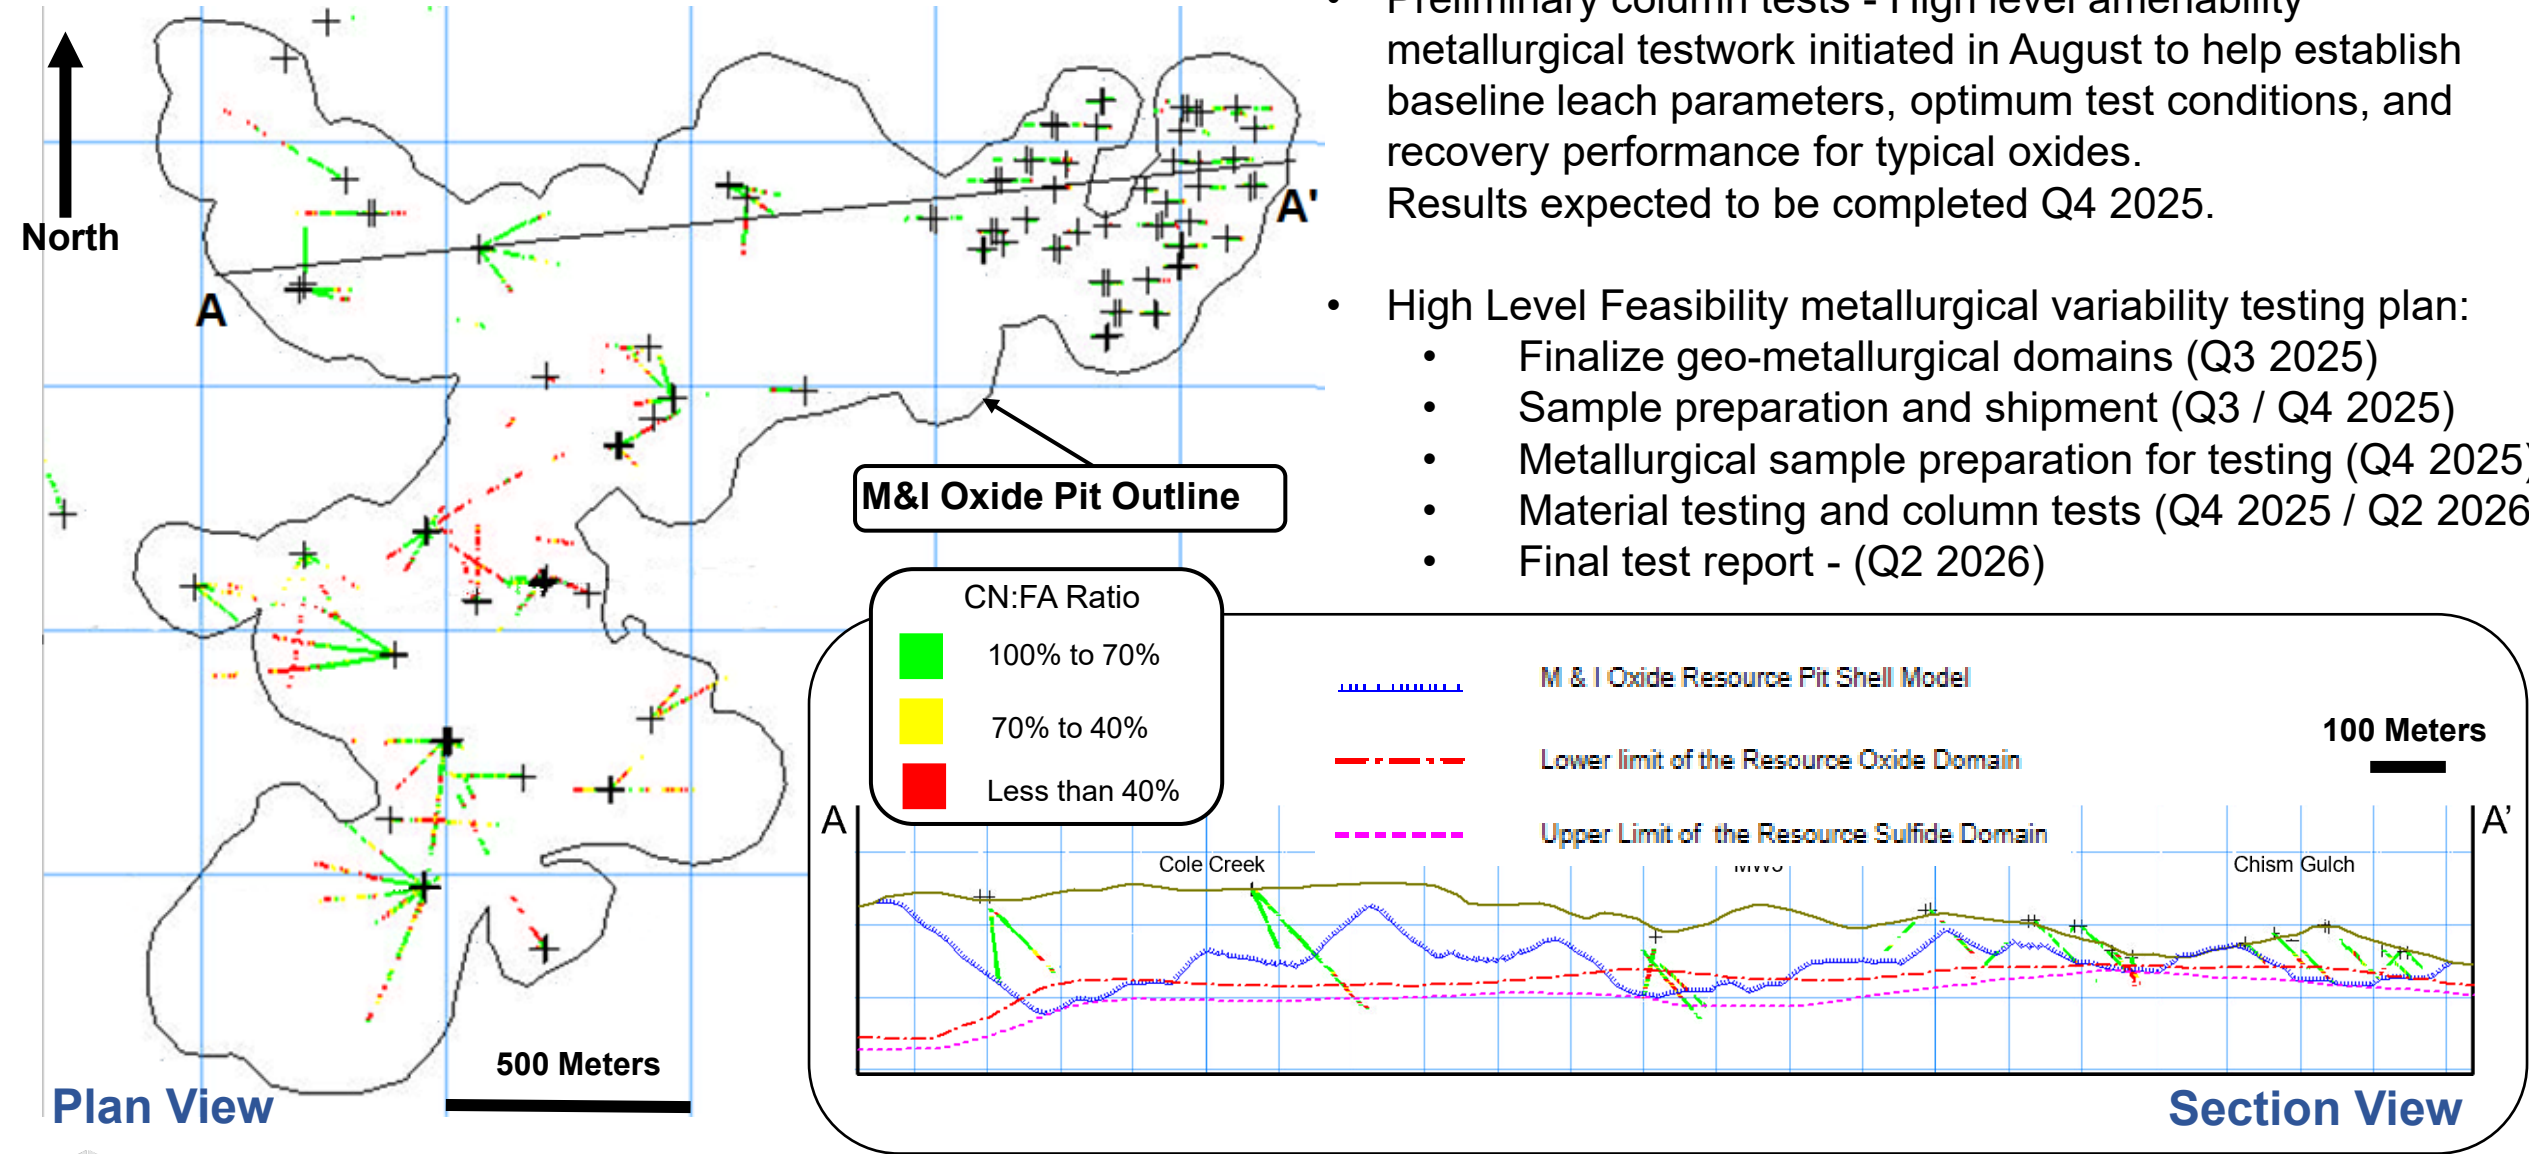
North
A
A'
M&I Oxide Pit Outline
500 Meters
Plan View

• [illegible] column tests - High level amenability metallurgical testwork initiated in August to help establish baseline leach parameters, optimum test conditions, and recovery performance for typical oxides.
Results expected to be completed Q4 2025.

• High Level Feasibility metallurgical variability testing plan:
• Finalize geo-metallurgical domains (Q3 2025)
• Sample preparation and shipment (Q3 / Q4 2025)
• Metallurgical sample preparation for testing (Q4 2025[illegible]
• Material testing and column tests (Q4 2025 / Q2 2026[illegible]
• Final test report - (Q2 2026)

CN:FA Ratio
100% to 70%
70% to 40%
Less than 40%

M & I Oxide Resource Pit Shell Model
Lower limit of the Resource Oxide Domain
Upper Limit of the Resource Sulfide Domain
100 Meters
A
A'
Cole Creek
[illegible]
Chism Gulch
Section View